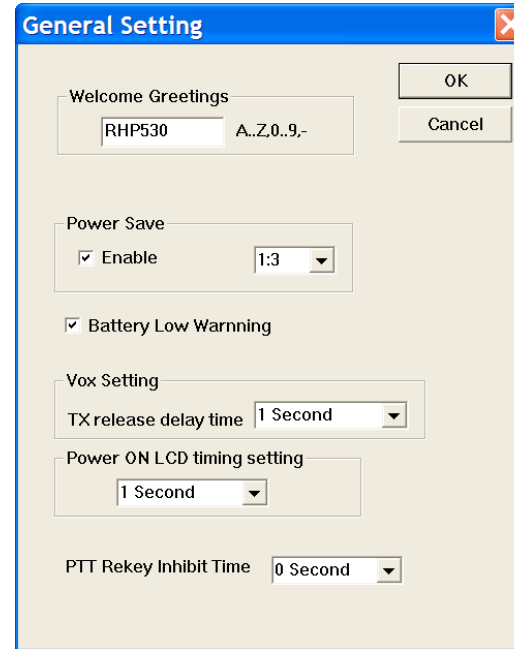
General Setting

Welcome Greetings
RHP530 A..Z,0..9,-

OK
Cancel

Power Save
Enable
1:3

Battery Low Warnning

Vox Setting
TX release delay time 1 Second

Power ON LCD timing setting
1 Second

PTT Rekey Inhibit Time 0 Second